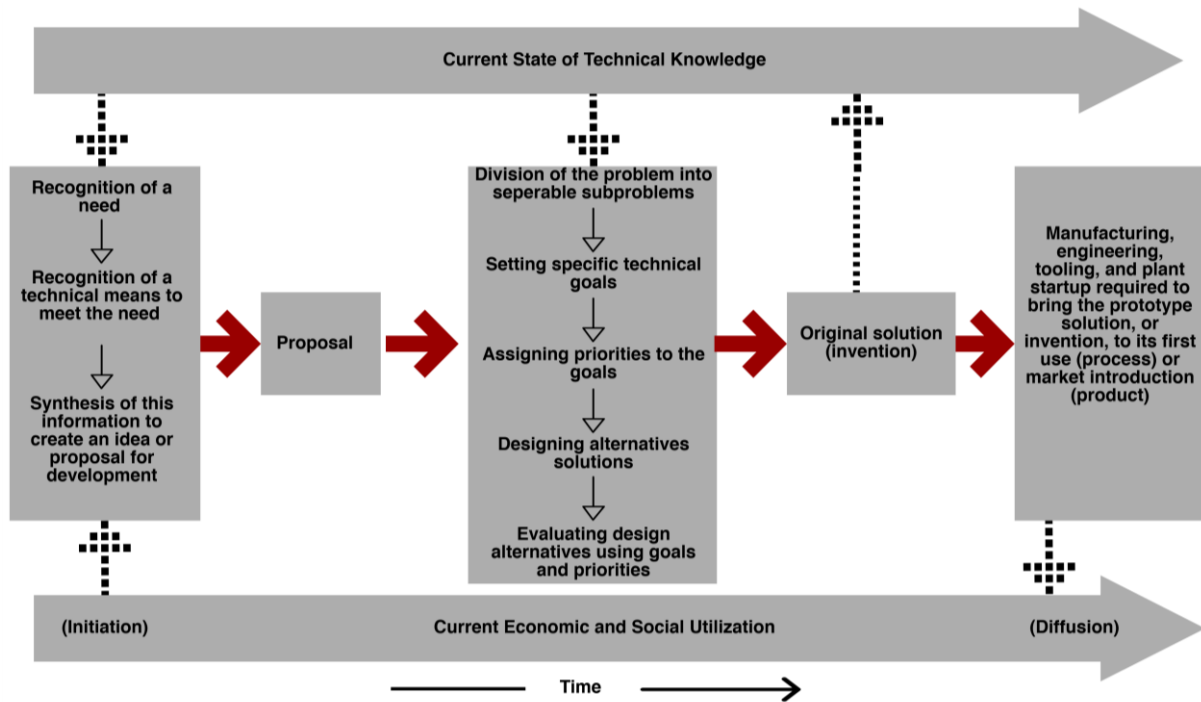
Current State of Technical Knowledge

Recognition of a need

Recognition of a technical means to meet the need

Synthesis of this information to create an idea or proposal for development

Proposal

Division of the problem into seperable subproblems

Setting specific technical goals

Assigning priorities to the goals

Designing alternatives solutions

Evaluating design alternatives using goals and priorities

Original solution (invention)

Manufacturing, engineering, tooling, and plant startup required to bring the prototype solution, or invention, to its first use (process) or market introduction (product)

(Initiation)

Current Economic and Social Utilization

(Diffusion)

Time